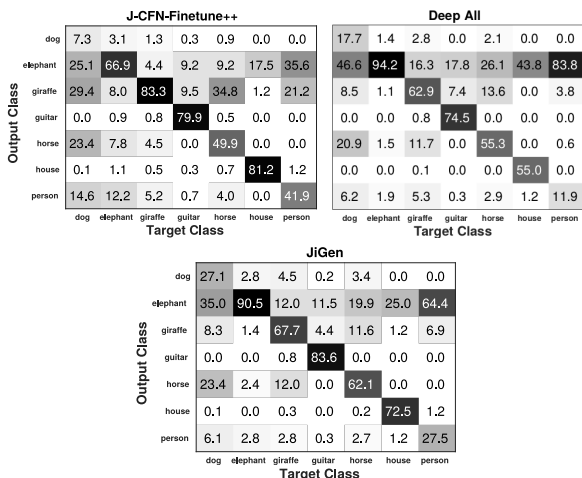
J-CFN-Finetune++

| | dog | elephant | giraffe | guitar | horse | house | person |
|---|---|---|---|---|---|---|---|
| dog | 7.3 | 3.1 | 1.3 | 0.3 | 0.9 | 0.0 | 0.0 |
| elephant | 25.1 | 66.9 | 4.4 | 9.2 | 9.2 | 17.5 | 35.6 |
| giraffe | 29.4 | 8.0 | 83.3 | 9.5 | 34.8 | 1.2 | 21.2 |
| guitar | 0.0 | 0.9 | 0.8 | 79.9 | 0.5 | 0.0 | 0.0 |
| horse | 23.4 | 7.8 | 4.5 | 0.0 | 49.9 | 0.0 | 1.2 |
| house | 0.1 | 1.1 | 0.5 | 0.3 | 0.7 | 81.2 | 1.2 |
| person | 14.6 | 12.2 | 5.2 | 0.7 | 4.0 | 0.0 | 41.9 |

Output Class
Target Class

Deep All

| | dog | elephant | giraffe | guitar | horse | house | person |
|---|---|---|---|---|---|---|---|
| | 17.7 | 1.4 | 2.8 | 0.0 | 2.1 | 0.0 | 0.0 |
| | 46.6 | 94.2 | 16.3 | 17.8 | 26.1 | 43.8 | 83.8 |
| | 8.5 | 1.1 | 62.9 | 7.4 | 13.6 | 0.0 | 3.8 |
| | 0.0 | 0.0 | 0.8 | 74.5 | 0.0 | 0.0 | 0.0 |
| | 20.9 | 1.5 | 11.7 | 0.0 | 55.3 | 0.0 | 0.6 |
| | 0.0 | 0.0 | 0.1 | 0.0 | 0.0 | 55.0 | 0.0 |
| | 6.2 | 1.9 | 5.3 | 0.3 | 2.9 | 1.2 | 11.9 |

Target Class

JiGen

| | dog | elephant | giraffe | guitar | horse | house | person |
|---|---|---|---|---|---|---|---|
| dog | 27.1 | 2.8 | 4.5 | 0.2 | 3.4 | 0.0 | 0.0 |
| elephant | 35.0 | 90.5 | 12.0 | 11.5 | 19.9 | 25.0 | 64.4 |
| giraffe | 8.3 | 1.4 | 67.7 | 4.4 | 11.6 | 1.2 | 6.9 |
| guitar | 0.0 | 0.0 | 0.8 | 83.6 | 0.0 | 0.0 | 0.0 |
| horse | 23.4 | 2.4 | 12.0 | 0.0 | 62.1 | 0.0 | 0.0 |
| house | 0.1 | 0.0 | 0.3 | 0.0 | 0.2 | 72.5 | 1.2 |
| person | 6.1 | 2.8 | 2.8 | 0.3 | 2.7 | 1.2 | 27.5 |

Output Class
Target Class